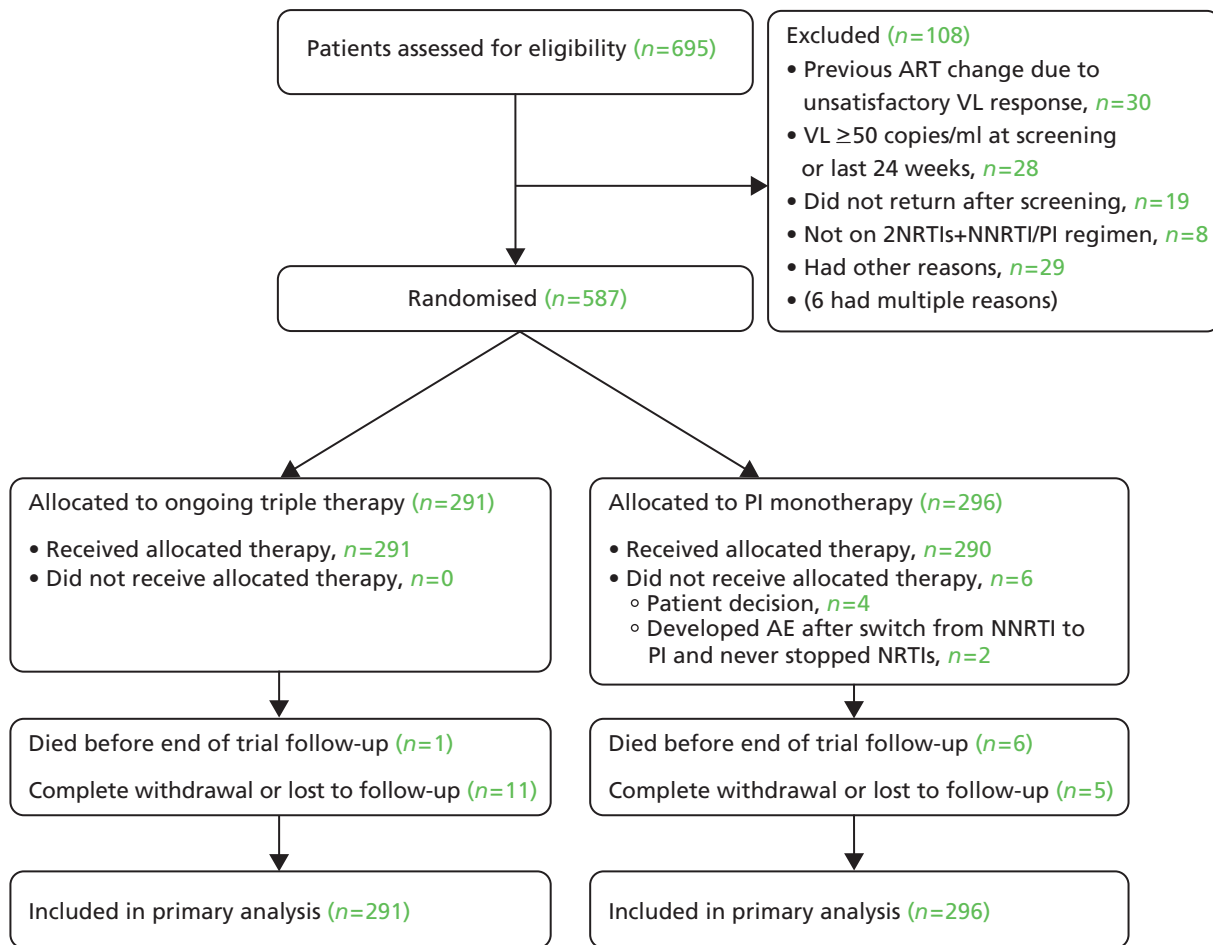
Patients assessed for eligibility ($n$=695)

Excluded ($n$=108)
• Previous ART change due to unsatisfactory VL response, $n$=30
• VL ≥50 copies/ml at screening or last 24 weeks, $n$=28
• Did not return after screening, $n$=19
• Not on 2NRTIs+NNRTI/PI regimen, $n$=8
• Had other reasons, $n$=29
• (6 had multiple reasons)

Randomised ($n$=587)

Allocated to ongoing triple therapy ($n$=291)
• Received allocated therapy, $n$=291
• Did not receive allocated therapy, $n$=0

Allocated to PI monotherapy ($n$=296)
• Received allocated therapy, $n$=290
• Did not receive allocated therapy, $n$=6
◦ Patient decision, $n$=4
◦ Developed AE after switch from NNRTI to PI and never stopped NRTIs, $n$=2

Died before end of trial follow-up ($n$=1)
Complete withdrawal or lost to follow-up ($n$=11)

Died before end of trial follow-up ($n$=6)
Complete withdrawal or lost to follow-up ($n$=5)

Included in primary analysis ($n$=291)

Included in primary analysis ($n$=296)